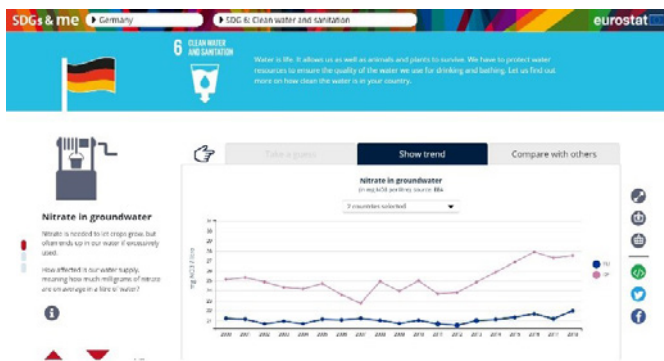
SDGs & me ▸ Germany ▸ SDG 6: Clean water and sanitation eurostat

6 CLEAN WATER AND SANITATION

Water is life. It allows us as well as animals and plants to survive. We have to protect water resources to ensure the quality of the water we use for drinking and bathing. Let us find out more on how clean the water is in your country.

Take a guess Show trend Compare with others

Nitrate in groundwater

Nitrate is needed to let crops grow, but often ends up in our water if excessively used.

How affected is our water supply, meaning how much milligrams of nitrate are on average in a litre of water?

Nitrate in groundwater
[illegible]

2 countries selected

EU
DE

2000 2001 2002 2003 2004 2005 2006 2007 2008 2009 2010 2011 2012 2013 2014 2015 2016 2017 2018